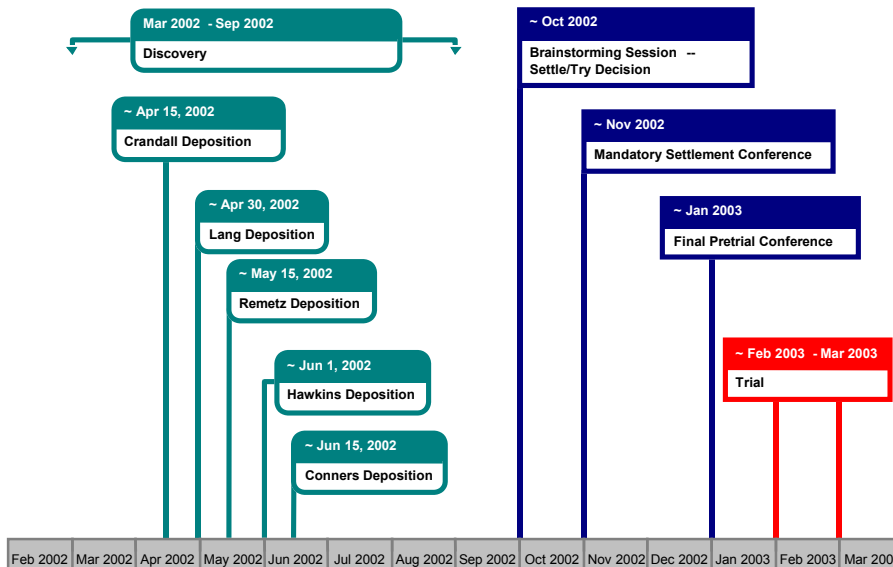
Mar 2002 - Sep 2002
Discovery

~ Apr 15, 2002
Crandall Deposition

~ Apr 30, 2002
Lang Deposition

~ May 15, 2002
Remetz Deposition

~ Jun 1, 2002
Hawkins Deposition

~ Jun 15, 2002
Conners Deposition

~ Oct 2002
Brainstorming Session -- Settle/Try Decision

~ Nov 2002
Mandatory Settlement Conference

~ Jan 2003
Final Pretrial Conference

~ Feb 2003 - Mar 2003
Trial

| Feb 2002 | Mar 2002 | Apr 2002 | May 2002 | Jun 2002 | Jul 2002 | Aug 2002 | Sep 2002 | Oct 2002 | Nov 2002 | Dec 2002 | Jan 2003 | Feb 2003 | Mar 200 |